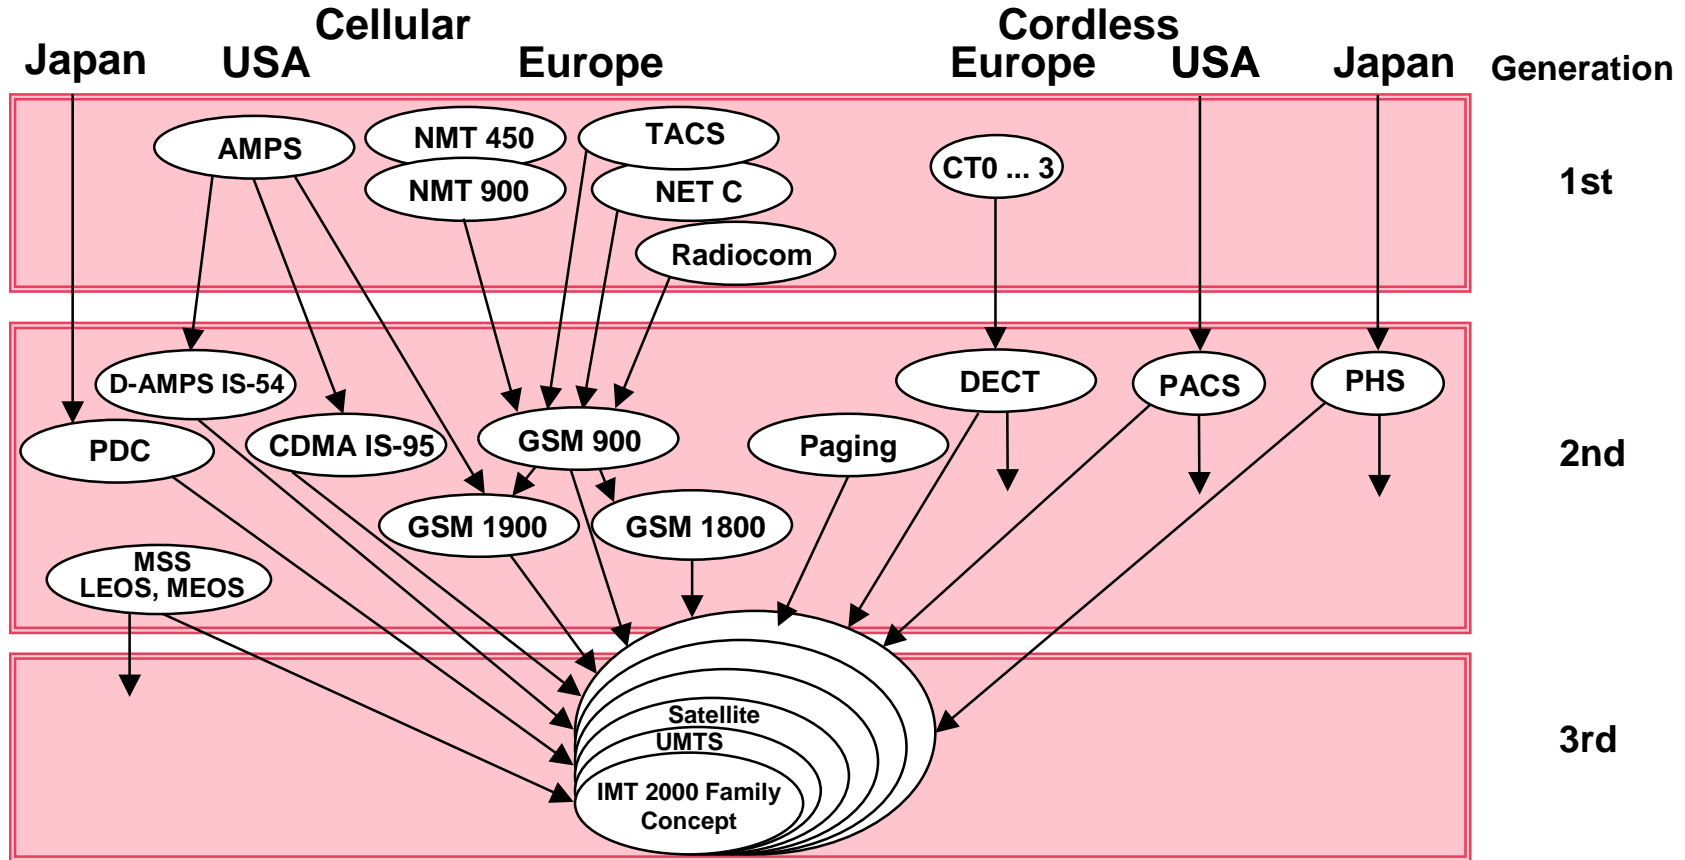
Cellular
Japan USA Europe

Cordless
Europe USA Japan

Generation

AMPS
NMT 450
NMT 900
TACS
NET C
Radiocom
CT0 ... 3

1st

D-AMPS IS-54
PDC
CDMA IS-95
GSM 900
Paging
DECT
PACS
PHS
GSM 1900
GSM 1800
MSS
LEOS, MEOS

2nd

Satellite
UMTS
IMT 2000 Family
Concept

3rd